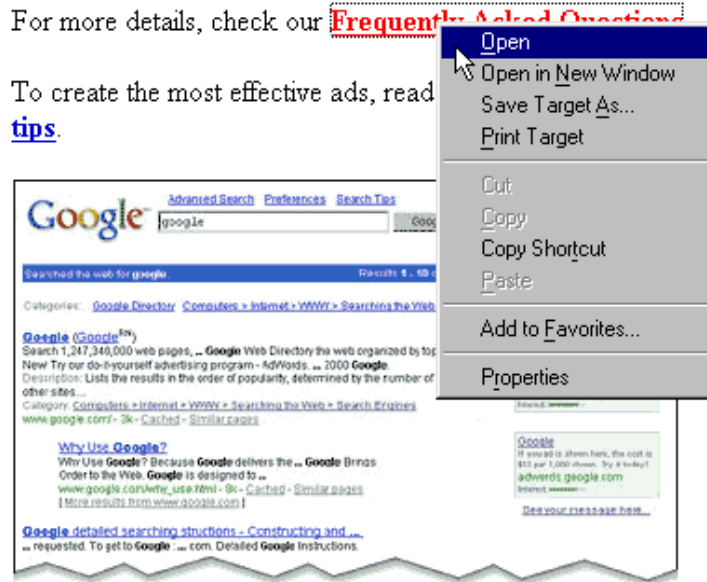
For more details, check our Frequently Asked Questions

To create the most effective ads, read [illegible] tips.

Open
Open in New Window
Save Target As...
Print Target
Cut
Copy
Copy Shortcut
Paste
Add to Favorites...
Properties

Google
Advanced Search Preferences Search Tips
google
Searched the web for google. Results 1 - 10 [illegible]
Categories: Google Directory Computers > Internet > WWW > Searching the Web

Google (Google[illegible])
Search 1,247,340,000 web pages, ... Google Web Directory the web organized by top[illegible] New Try our do-it-yourself advertising program - AdWords. ... 2000 Google.
Description: Lists the results in the order of popularity, determined by the number of other sites...
Category: Computers > Internet > WWW > Searching the Web > Search Engines
www.google.com/ - 3k - Cached - Similar pages

Why Use Google?
Why Use Google? Because Google delivers the ... Google Brings Order to the Web. Google is designed to ...
www.google.com/why_use.html - 8k - Cached - Similar pages
[ More results from www.google.com ]

Google detailed searching structions - Constructing and ...
... requested. To get to Google ... com. Detailed Google Instructions.

Interest: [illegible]

Google
If you ad is shown here, the cost is $15 per 1,000 shown. Try it today!
adwords.google.com
Interest: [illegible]

See your message here...